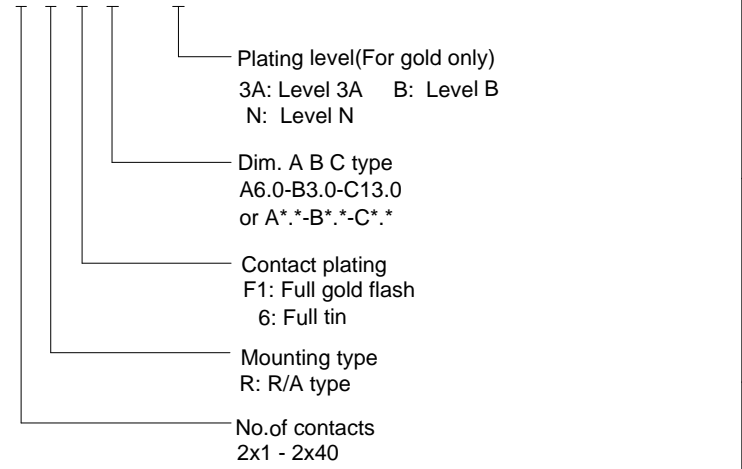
Plating level(For gold only)
3A: Level 3A B: Level B
N: Level N

Dim. A B C type
A6.0-B3.0-C13.0
or A*.*-B*.*-C*.*

Contact plating
F1: Full gold flash
6: Full tin

Mounting type
R: R/A type

No.of contacts
2x1 - 2x40